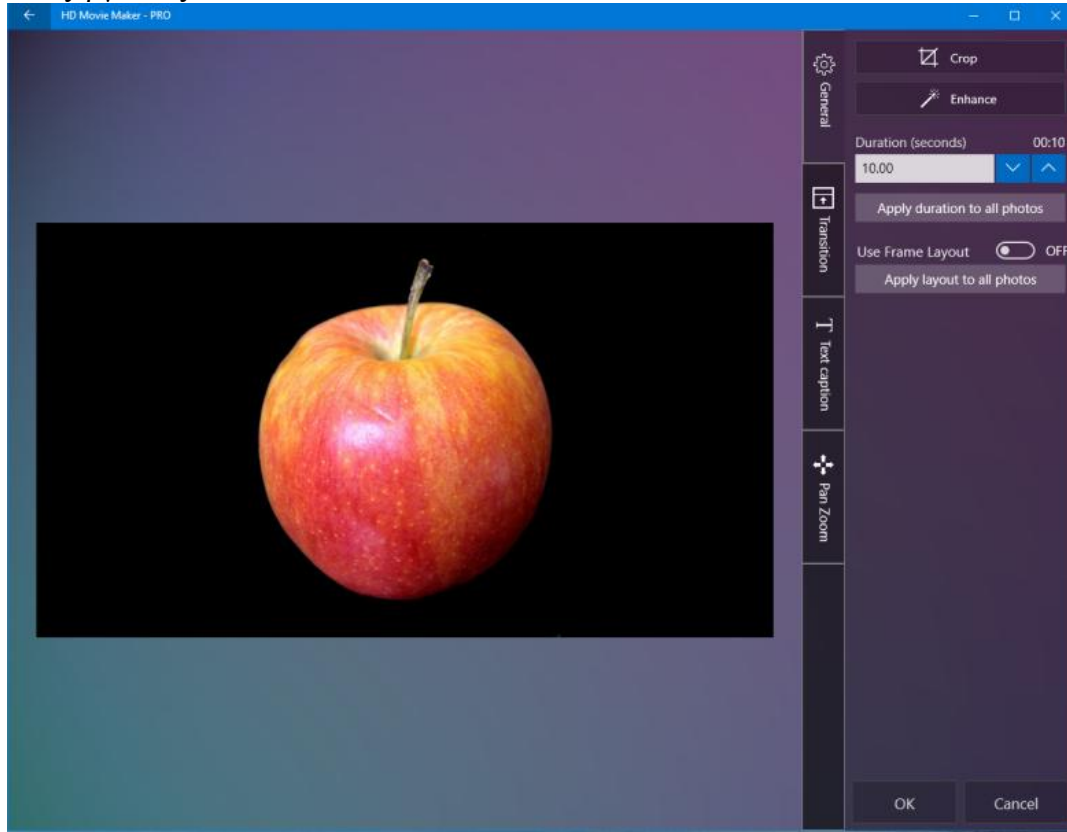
HD Movie Maker - PRO

General

Transition

Text caption

Pan Zoom

Crop

Enhance

Duration (seconds) 00:10

10.00

Apply duration to all photos

Use Frame Layout OFF

Apply layout to all photos

OK

Cancel